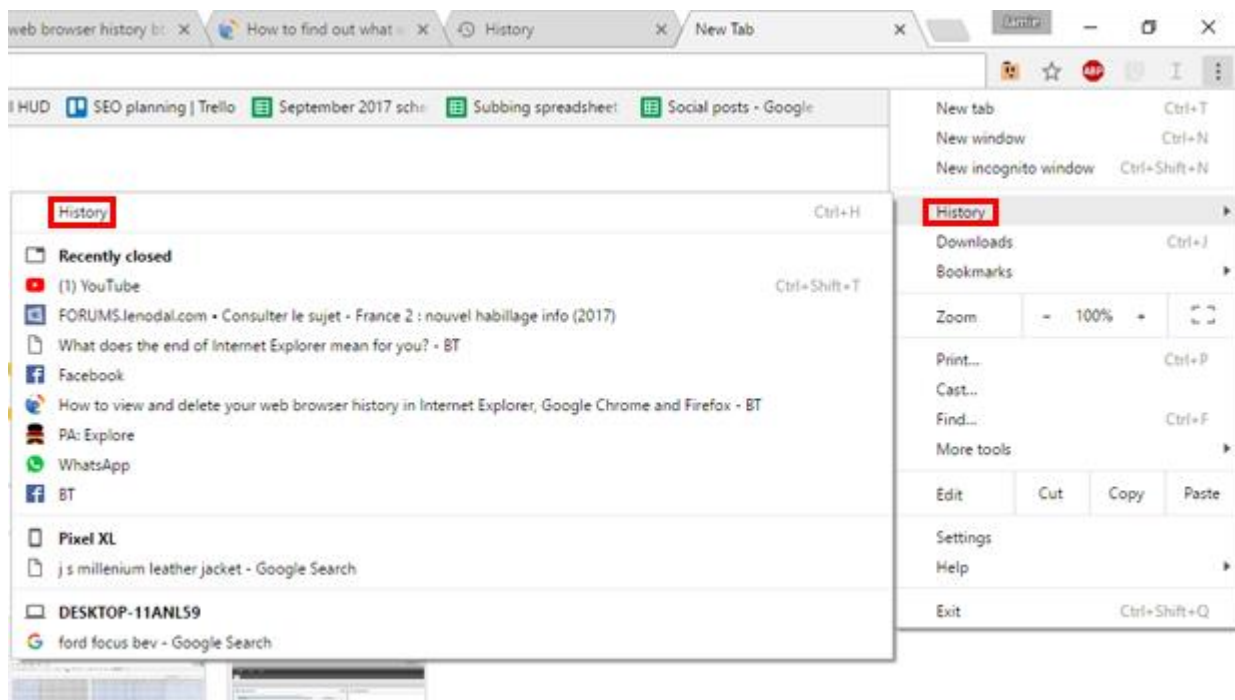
web browser history b × How to find out what × History × New Tab × Jamie

HUD SEO planning | Trello September 2017 sche Subbing spreadsheet Social posts - Google

New tab Ctrl+T
New window Ctrl+N
New incognito window Ctrl+Shift+N
History
Downloads Ctrl+J
Bookmarks
Zoom - 100% +
Print... Ctrl+P
Cast...
Find... Ctrl+F
More tools
Edit Cut Copy Paste
Settings
Help
Exit Ctrl+Shift+Q

History Ctrl+H
Recently closed
(1) YouTube Ctrl+Shift+T
FORUMS.lenodal.com • Consulter le sujet - France 2 : nouvel habillage info (2017)
What does the end of Internet Explorer mean for you? - BT
Facebook
How to view and delete your web browser history in Internet Explorer, Google Chrome and Firefox - BT
PA: Explore
WhatsApp
BT
Pixel XL
j s millenium leather jacket - Google Search
DESKTOP-11ANL59
ford focus bev - Google Search